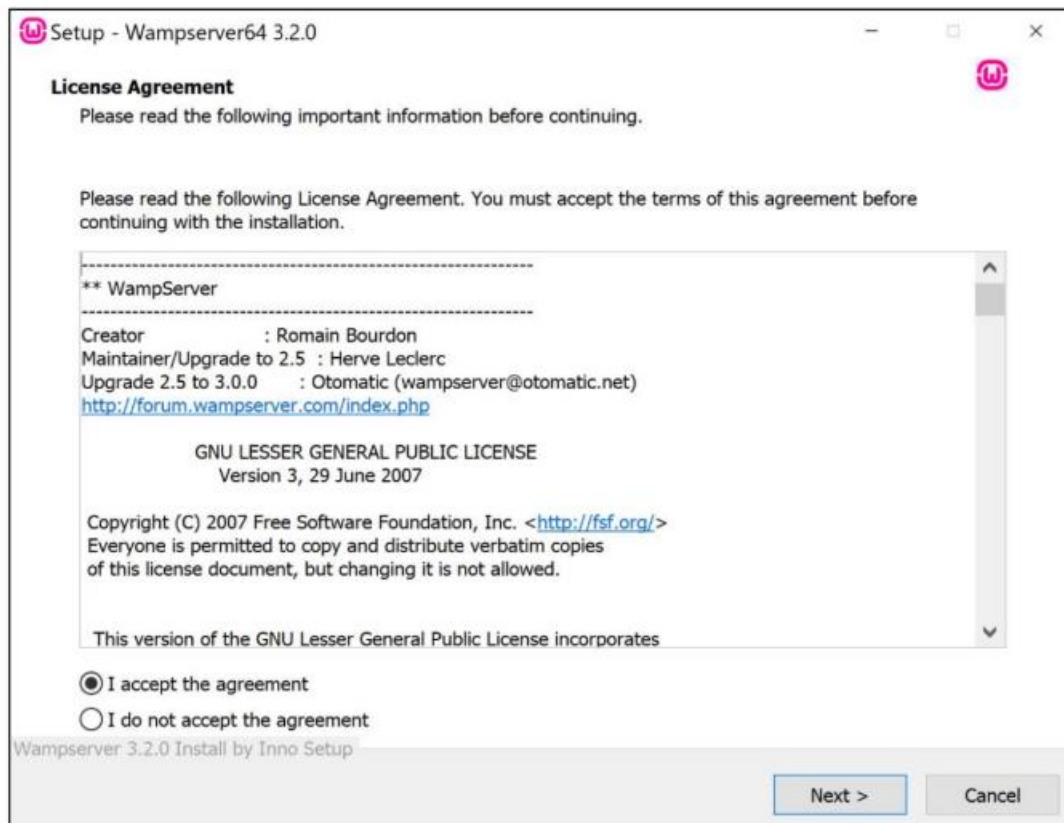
Setup - Wampserver64 3.2.0

License Agreement

Please read the following important information before continuing.

Please read the following License Agreement. You must accept the terms of this agreement before continuing with the installation.

---------------------------------------------------------------
** WampServer
---------------------------------------------------------------
Creator : Romain Bourdon
Maintainer/Upgrade to 2.5 : Herve Leclerc
Upgrade 2.5 to 3.0.0 : Otomatic (wampserver@otomatic.net)
http://forum.wampserver.com/index.php

GNU LESSER GENERAL PUBLIC LICENSE
Version 3, 29 June 2007

Copyright (C) 2007 Free Software Foundation, Inc. <http://fsf.org/>
Everyone is permitted to copy and distribute verbatim copies of this license document, but changing it is not allowed.

This version of the GNU Lesser General Public License incorporates

I accept the agreement

I do not accept the agreement

Wampserver 3.2.0 Install by Inno Setup

Next >

Cancel